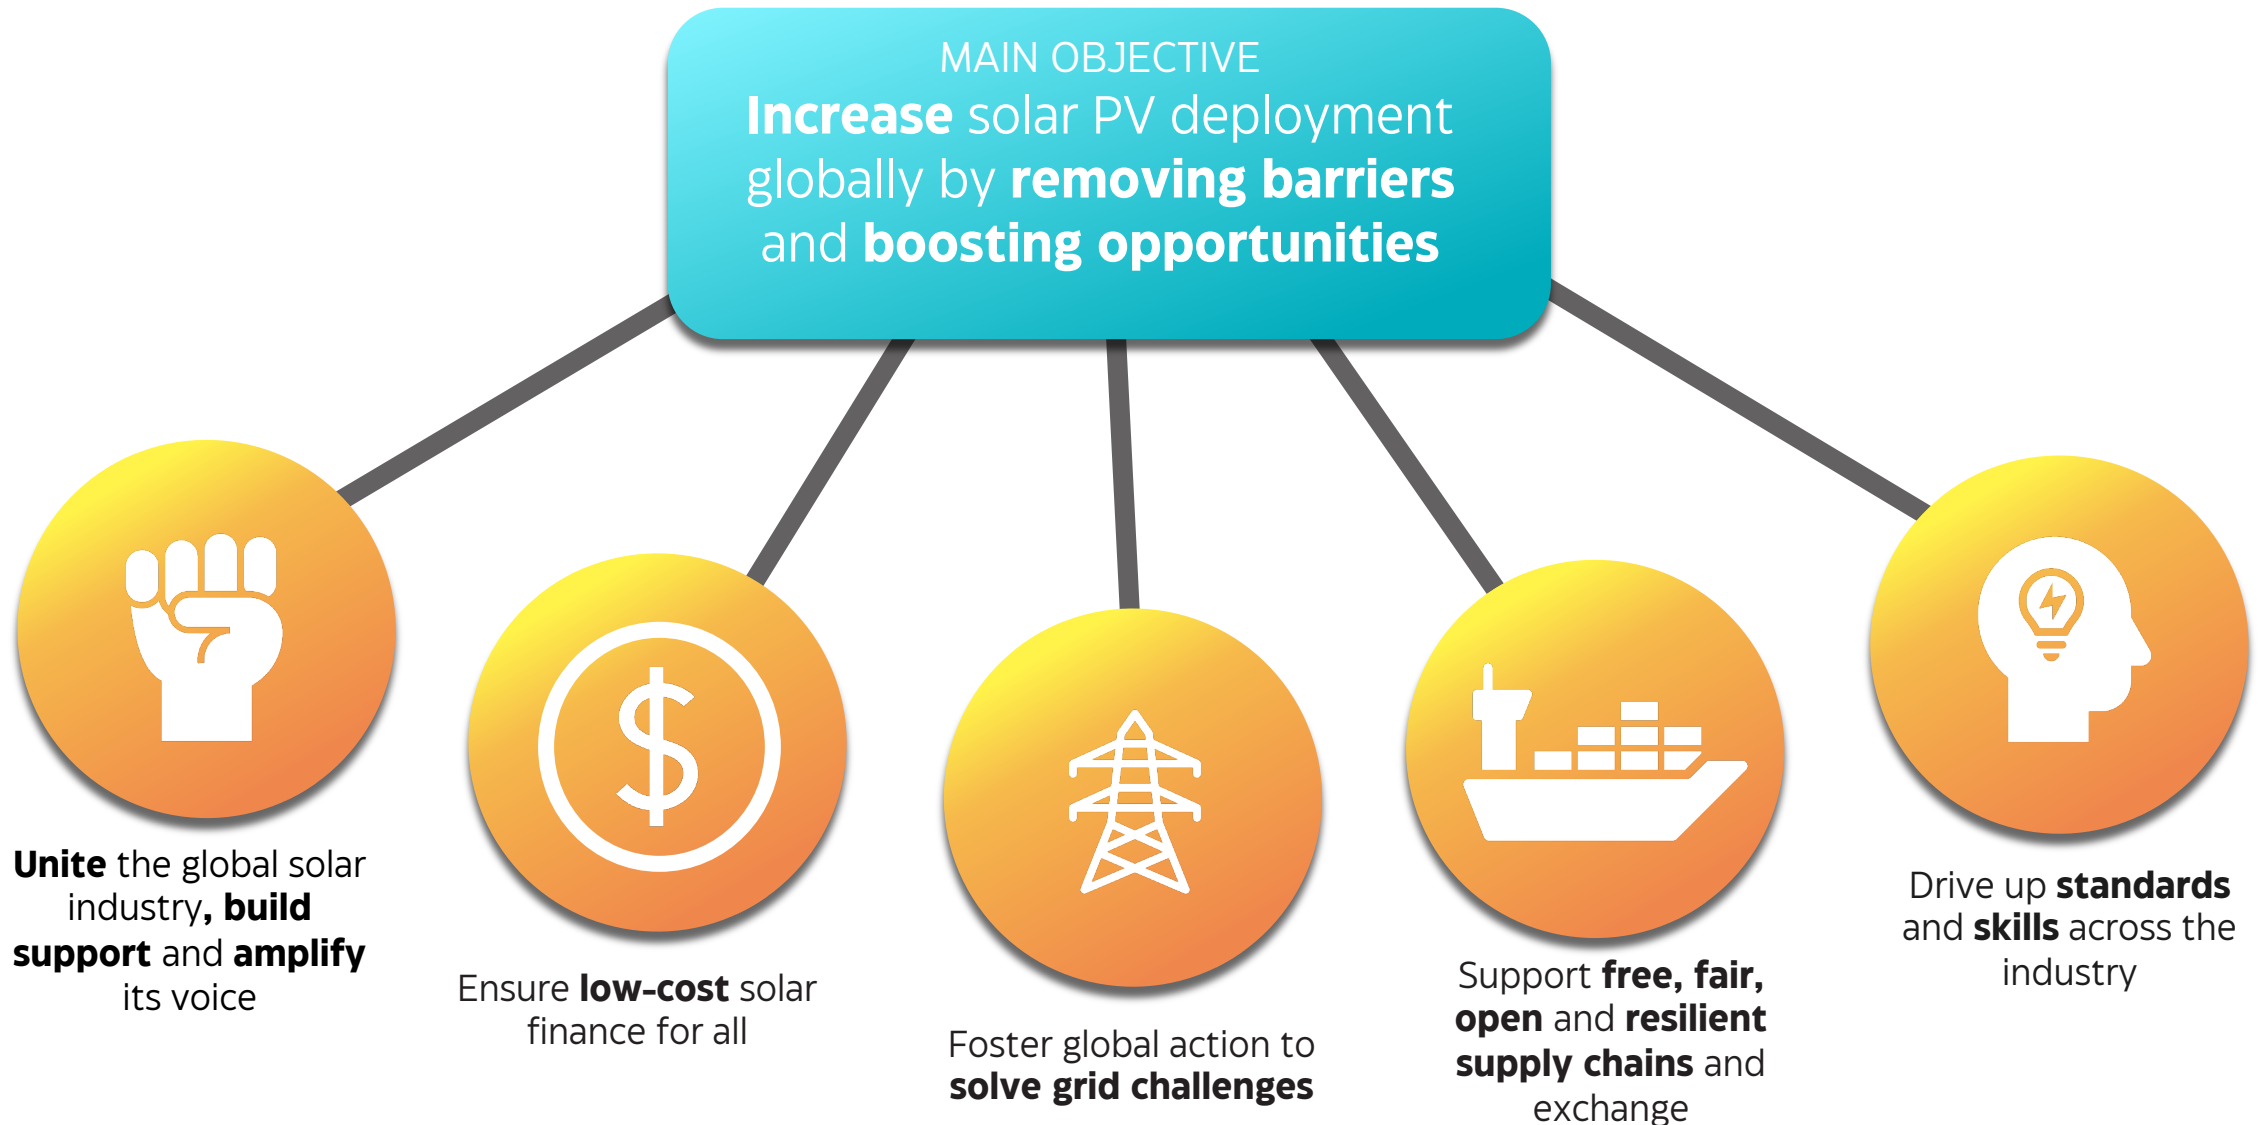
MAIN OBJECTIVE
Increase solar PV deployment globally by removing barriers and boosting opportunities

Unite the global solar industry, build support and amplify its voice

Ensure low-cost solar finance for all

Foster global action to solve grid challenges

Support free, fair, open and resilient supply chains and exchange

Drive up standards and skills across the industry